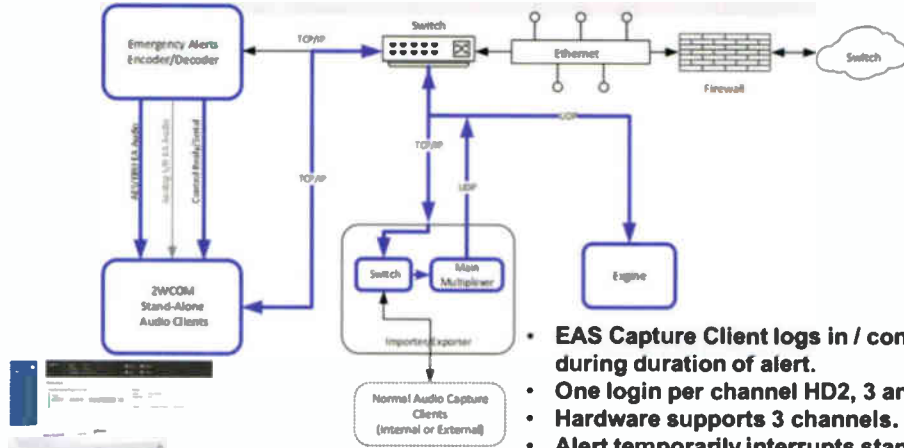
Emergency Alerts Encoder/Decoder

TCP/IP

Switch

Ethernet

Firewall

Switch

UDP

TCP/IP

UDP

TCP/IP

AES/EBU EAS Audio

Analog L/R EAS Audio

Control Ready/Serial

2WCOM Stand-Alone Audio Clients

Switch

Main Multiplexer

Importer/Exporter

Exgine

Normal Audio Capture Clients (Internal or External)

• EAS Capture Client logs in / con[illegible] during duration of alert.
• One login per channel HD2, 3 an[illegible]
• Hardware supports 3 channels.
• Alert temporarily interrupts stan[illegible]